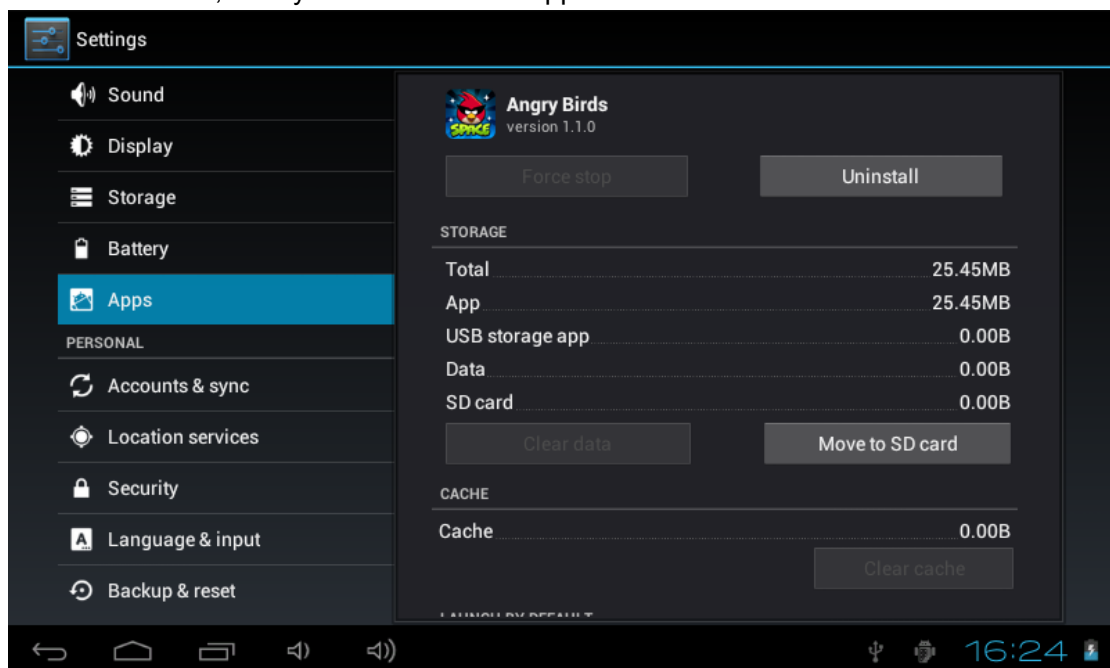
Settings

Sound
Display
Storage
Battery
Apps
PERSONAL
Accounts & sync
Location services
Security
Language & input
Backup & reset

Angry Birds
version 1.1.0

Force stop
Uninstall

STORAGE

| | |
|---|---|
| Total | 25.45MB |
| App | 25.45MB |
| USB storage app | 0.00B |
| Data | 0.00B |
| SD card | 0.00B |

Clear data
Move to SD card

CACHE

| | |
|---|---|
| Cache | 0.00B |

Clear cache

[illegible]

16:24